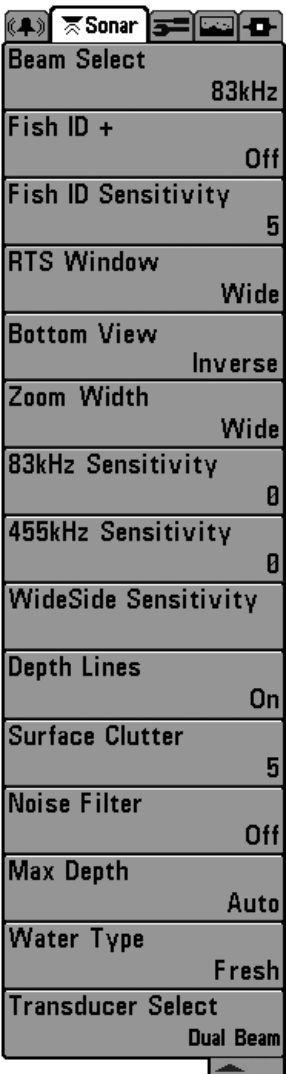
Sonar

Beam Select
83kHz

Fish ID +
Off

Fish ID Sensitivity
5

RTS Window
Wide

Bottom View
Inverse

Zoom Width
Wide

83kHz Sensitivity
0

455kHz Sensitivity
0

WideSide Sensitivity

Depth Lines
On

Surface Clutter
5

Noise Filter
Off

Max Depth
Auto

Water Type
Fresh

Transducer Select
Dual Beam